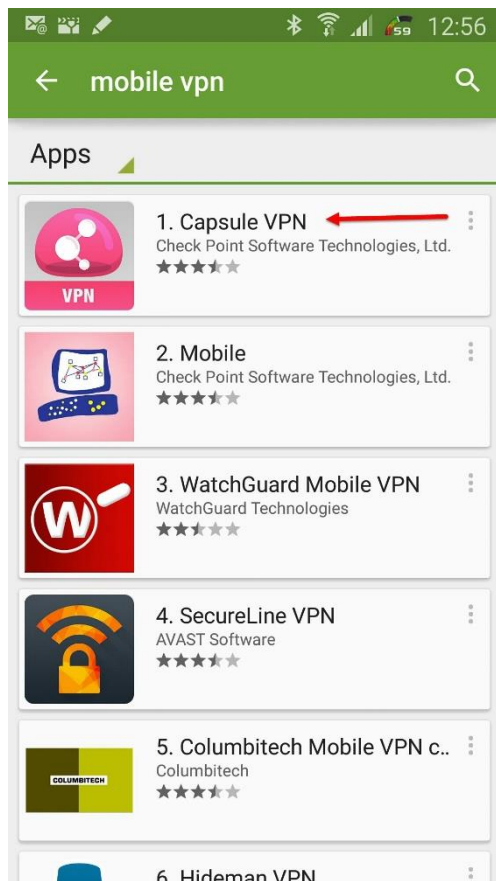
12:56

mobile vpn

Apps

VPN

1. Capsule VPN
Check Point Software Technologies, Ltd.

2. Mobile
Check Point Software Technologies, Ltd.

3. WatchGuard Mobile VPN
WatchGuard Technologies

4. SecureLine VPN
AVAST Software

COLUMBITECH

5. Columbitech Mobile VPN c..
Columbitech

6. Hideman VPN